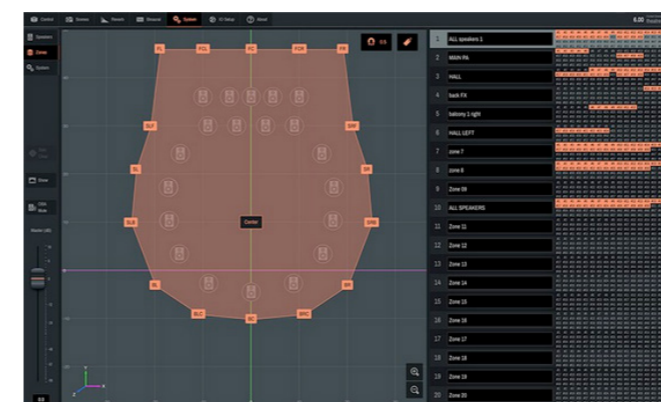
Control Scenes Reverb Binaural System IO Setup About

6.00

Speakers
Zones
System

Draw

Master (dB)

0.0

FL FCL FC FCR FR
SLF SRF
SL SR
SLB Centre SRB
BL BR
BLC BC BRC

1 ALL speakers 1
2 MAIN PA
3 HALL
4 back FX
5 balcony 1 right
6 HALL LEFT
7 zone 7
8 zone 8
9 Zone 09
10 ALL SPEAKERS
11 Zone 11
12 Zone 12
13 Zone 13
14 Zone 14
15 Zone 15
16 Zone 16
17 Zone 17
18 Zone 18
19 Zone 19
20 Zone 20